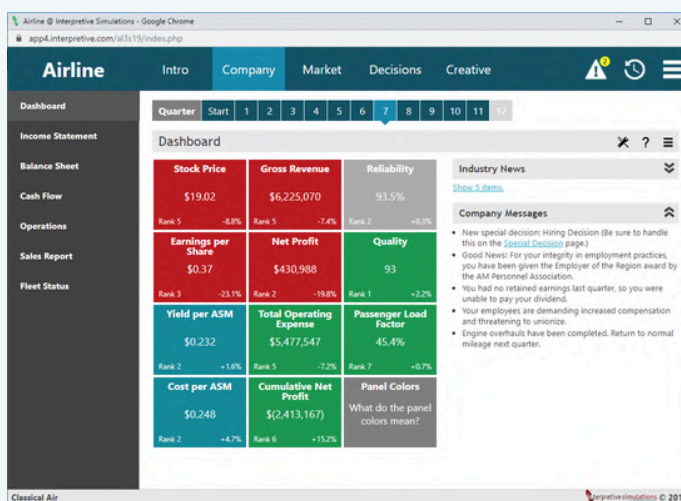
Airline © Interpretive Simulations - Google Chrome
app4.interpretive.com/al3s19/index.php

Airline
Intro
Company
Market
Decisions
Creative
2

Dashboard
Income Statement
Balance Sheet
Cash Flow
Operations
Sales Report
Fleet Status

Quarter
Start
1
2
3
4
5
6
7
8
9
10
11
12

Dashboard

Stock Price
$19.02
Rank 5 -8.8%

Gross Revenue
$6,225,070
Rank 5 -7.4%

Reliability
93.5%
Rank 2 +0.3%

Earnings per Share
$0.37
Rank 3 -23.1%

Net Profit
$430,988
Rank 2 -19.8%

Quality
93
Rank 1 +2.2%

Yield per ASM
$0.232
Rank 2 +1.6%

Total Operating Expense
$5,477,547
Rank 5 -7.2%

Passenger Load Factor
45.4%
Rank 7 +0.7%

Cost per ASM
$0.248
Rank 2 +4.7%

Cumulative Net Profit
$(2,413,167)
Rank 6 +15.2%

Panel Colors
What do the panel colors mean?

Industry News
Show 5 items.

Company Messages
- New special decision: Hiring Decision (Be sure to handle this on the Special Decision page.)
- Good News! For your integrity in employment practices, you have been given the Employer of the Region award by the AM Personnel Association.
- You had no retained earnings last quarter, so you were unable to pay your dividend.
- Your employees are demanding increased compensation and threatening to unionize.
- Engine overhauls have been completed. Return to normal mileage next quarter.

Classical Air
Interpretive Simulations © 20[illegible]